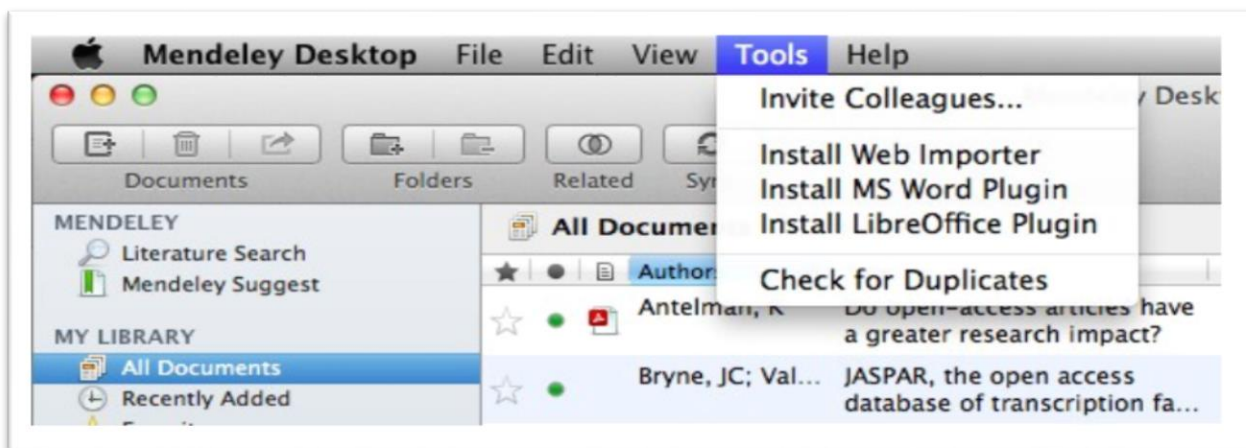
Mendeley Desktop File Edit View Tools Help

Invite Colleagues...

Install Web Importer
Install MS Word Plugin
Install LibreOffice Plugin

Check for Duplicates

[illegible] Desk

Documents Folders Related Sy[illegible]

MENDELEY
Literature Search
Mendeley Suggest

MY LIBRARY
All Documents
Recently Added
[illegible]

All Documen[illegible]

Author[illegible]

Antelman, K — Do open-access articles have a greater research impact?

Bryne, JC; Val... — JASPAR, the open access database of transcription fa...